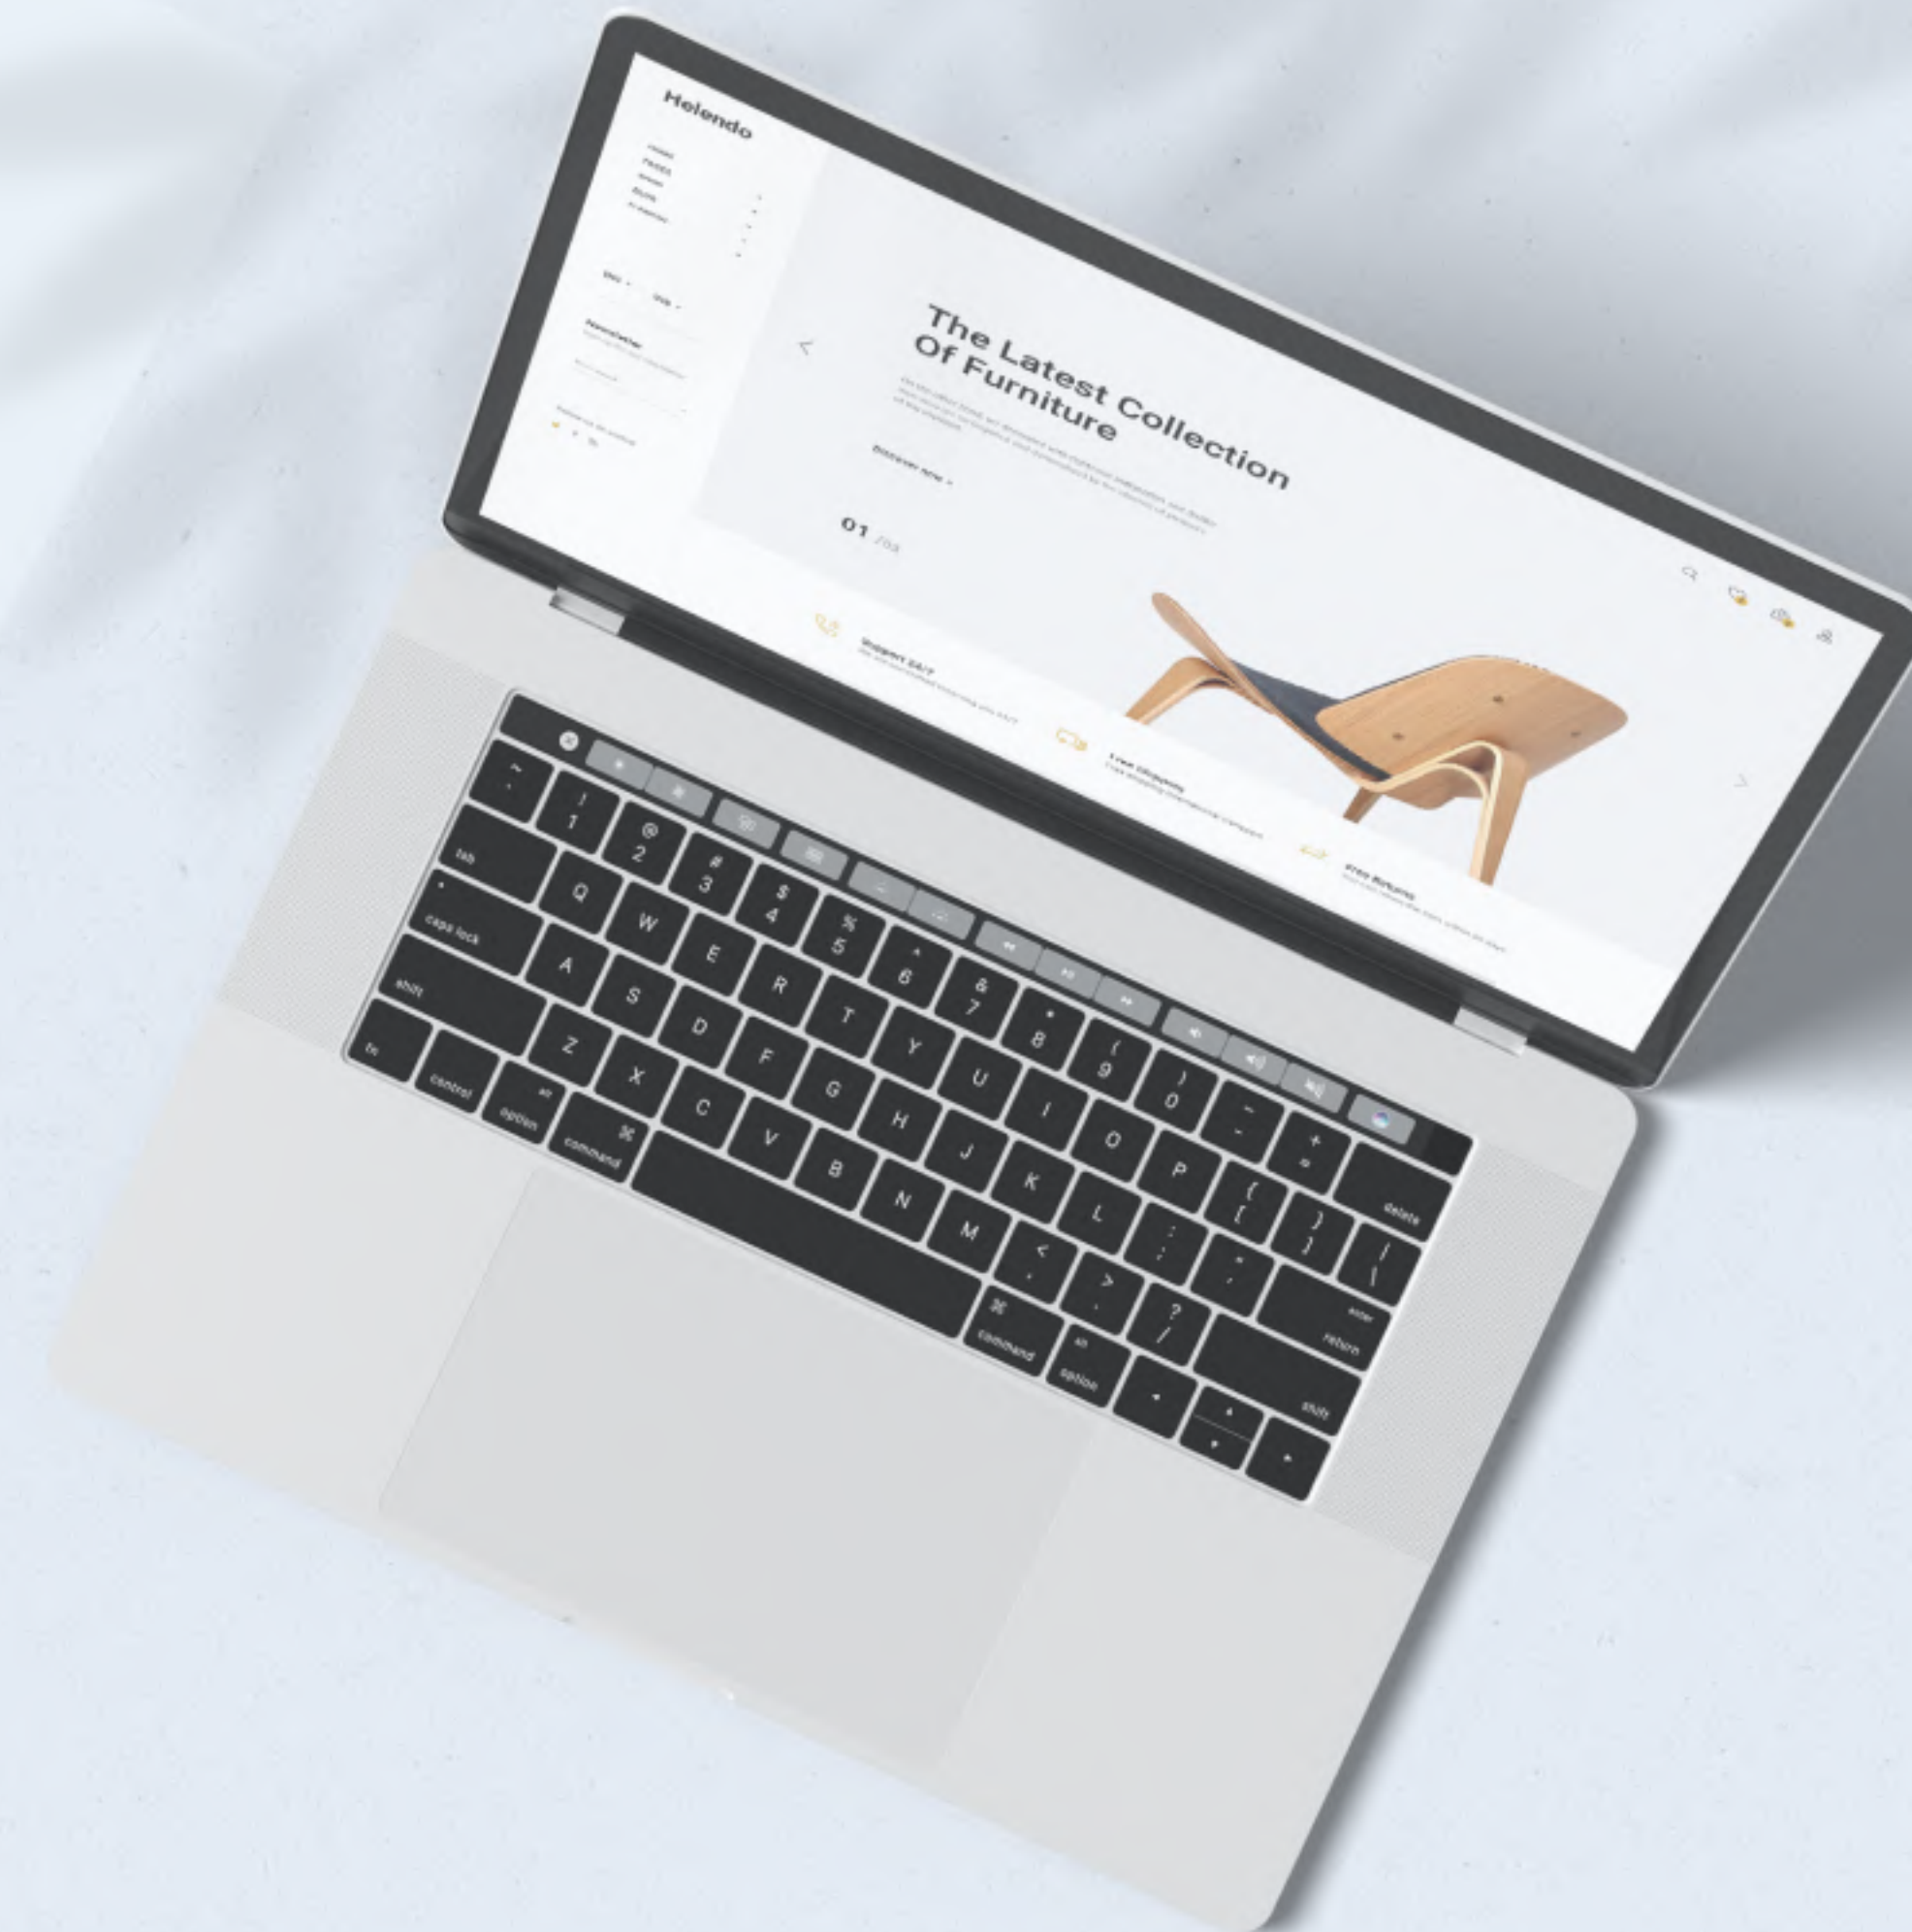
Helendo

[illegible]
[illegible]
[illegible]
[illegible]
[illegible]

Newsletter
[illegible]

<

The Latest Collection Of Furniture

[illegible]

Discover now →

01 /03

Support 24/7
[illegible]

Free Shipping
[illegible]

Free Returns
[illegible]

>

~
`
!
1
@
2
#
3
$
4
%
5
^
6
&
7
*
8
(
9
)
0
_
-
+
=
delete
tab
Q
W
E
R
T
Y
U
I
O
P
{
[
}
]
|
\
caps lock
A
S
D
F
G
H
J
K
L
:
;
"
'
enter
return
shift
Z
X
C
V
B
N
M
<
,
>
.
?
/
shift
fn
control
alt
option
⌘
command
⌘
command
alt
option